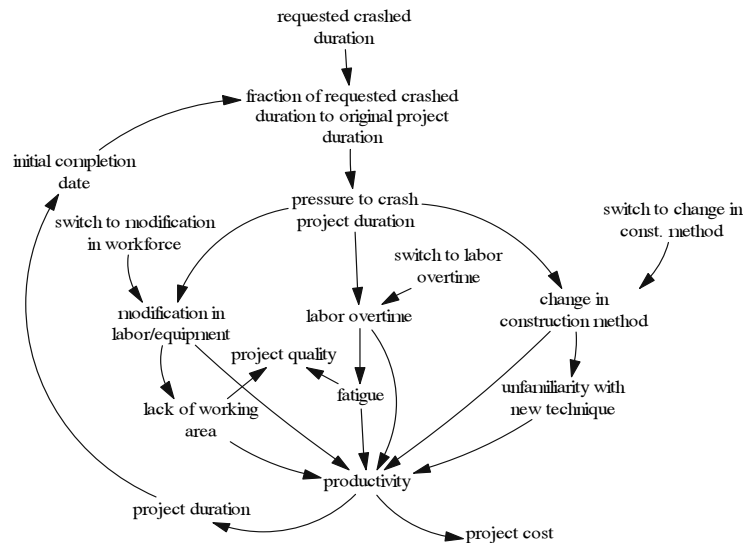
requested crashed duration

fraction of requested crashed duration to original project duration

initial completion date

pressure to crash project duration

switch to change in const. method

switch to modification in workforce

switch to labor overtime

modification in labor/equipment

labor overtime

change in construction method

project quality

fatigue

unfamiliarity with new technique

lack of working area

productivity

project duration

project cost